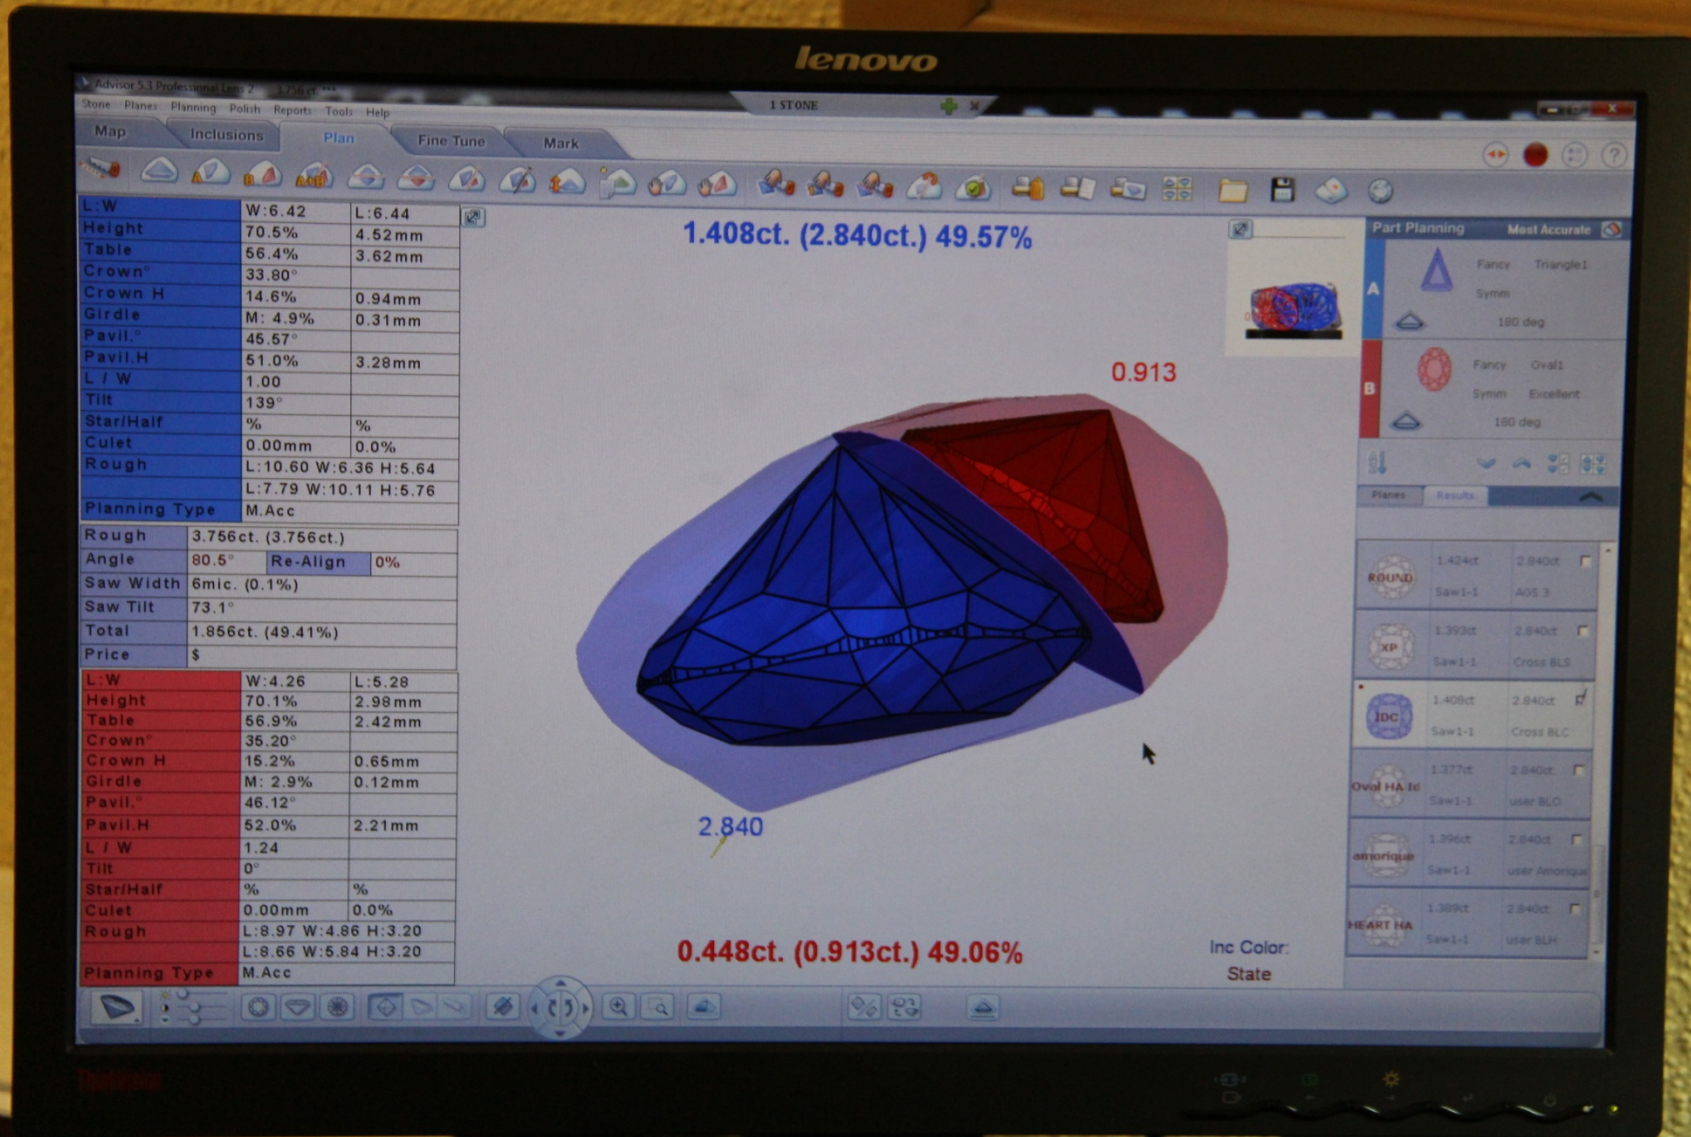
lenovo

Advisor 5.3 Professional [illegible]

Stone Planes Planning Polish Reports Tools Help

1 STONE

Map Inclusions Plan Fine Tune Mark

| L:W | W:6.42 | L:6.44 |
|---|---|---|
| Height | 70.5% | 4.52mm |
| Table | 56.4% | 3.62mm |
| Crown° | 33.80° | |
| Crown H | 14.6% | 0.94mm |
| Girdle | M: 4.9% | 0.31mm |
| Pavil.° | 45.57° | |
| Pavil.H | 51.0% | 3.28mm |
| L / W | 1.00 | |
| Tilt | 139° | |
| Star/Half | % | % |
| Culet | 0.00mm | 0.0% |
| Rough | L:10.60 W:6.36 H:5.64 | |
| | L:7.79 W:10.11 H:5.76 | |
| Planning Type | M.Acc | |

| Rough | 3.756ct. (3.756ct.) | | |
|---|---|---|---|
| Angle | 80.5° | Re-Align | 0% |
| Saw Width | 6mic. (0.1%) | | |
| Saw Tilt | 73.1° | | |
| Total | 1.856ct. (49.41%) | | |
| Price | $ | | |

| L:W | W:4.26 | L:5.28 |
|---|---|---|
| Height | 70.1% | 2.98mm |
| Table | 56.9% | 2.42mm |
| Crown° | 35.20° | |
| Crown H | 15.2% | 0.65mm |
| Girdle | M: 2.9% | 0.12mm |
| Pavil.° | 46.12° | |
| Pavil.H | 52.0% | 2.21mm |
| L / W | 1.24 | |
| Tilt | 0° | |
| Star/Half | % | % |
| Culet | 0.00mm | 0.0% |
| Rough | L:8.97 W:4.86 H:3.20 | |
| | L:8.66 W:5.84 H:3.20 | |
| Planning Type | M.Acc | |

1.408ct. (2.840ct.) 49.57%

0.913

2.840

0.448ct. (0.913ct.) 49.06%

Inc Color:
State

Part Planning Most Accurate

A Fancy Triangle1 Symm 180 deg

B Fancy Oval1 Symm Excellent 180 deg

Planes Results

ROUND 1.424ct 2.840ct Saw1-1 AGS 3
XP 1.393ct 2.840ct Saw1-1 Cross BLS
IDC 1.408ct 2.840ct Saw1-1 Cross BLC
Oval HA Id 1.377ct 2.840ct Saw1-1 user BLO
amorique 1.396ct 2.840ct Saw1-1 user Amorique
HEART HA 1.389ct 2.840ct Saw1-1 user BLH

ThinkVision